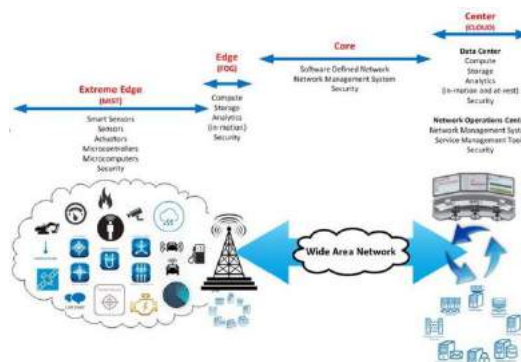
Extreme Edge
(MIST)
Smart Sensors
Sensors
Actuators
Microcontrollers
Microcomputers
Security

Edge
(FOG)
Compute
Storage
Analytics
(in-motion)
Security

Core
Software Defined Network
Network Management System
Security

Center
(CLOUD)
Data Center
Compute
Storage
Analytics
(in-motion and at-rest)
Security

Network Operations Center
Network Management Syst
Service Management Too
Security

Wide Area Network